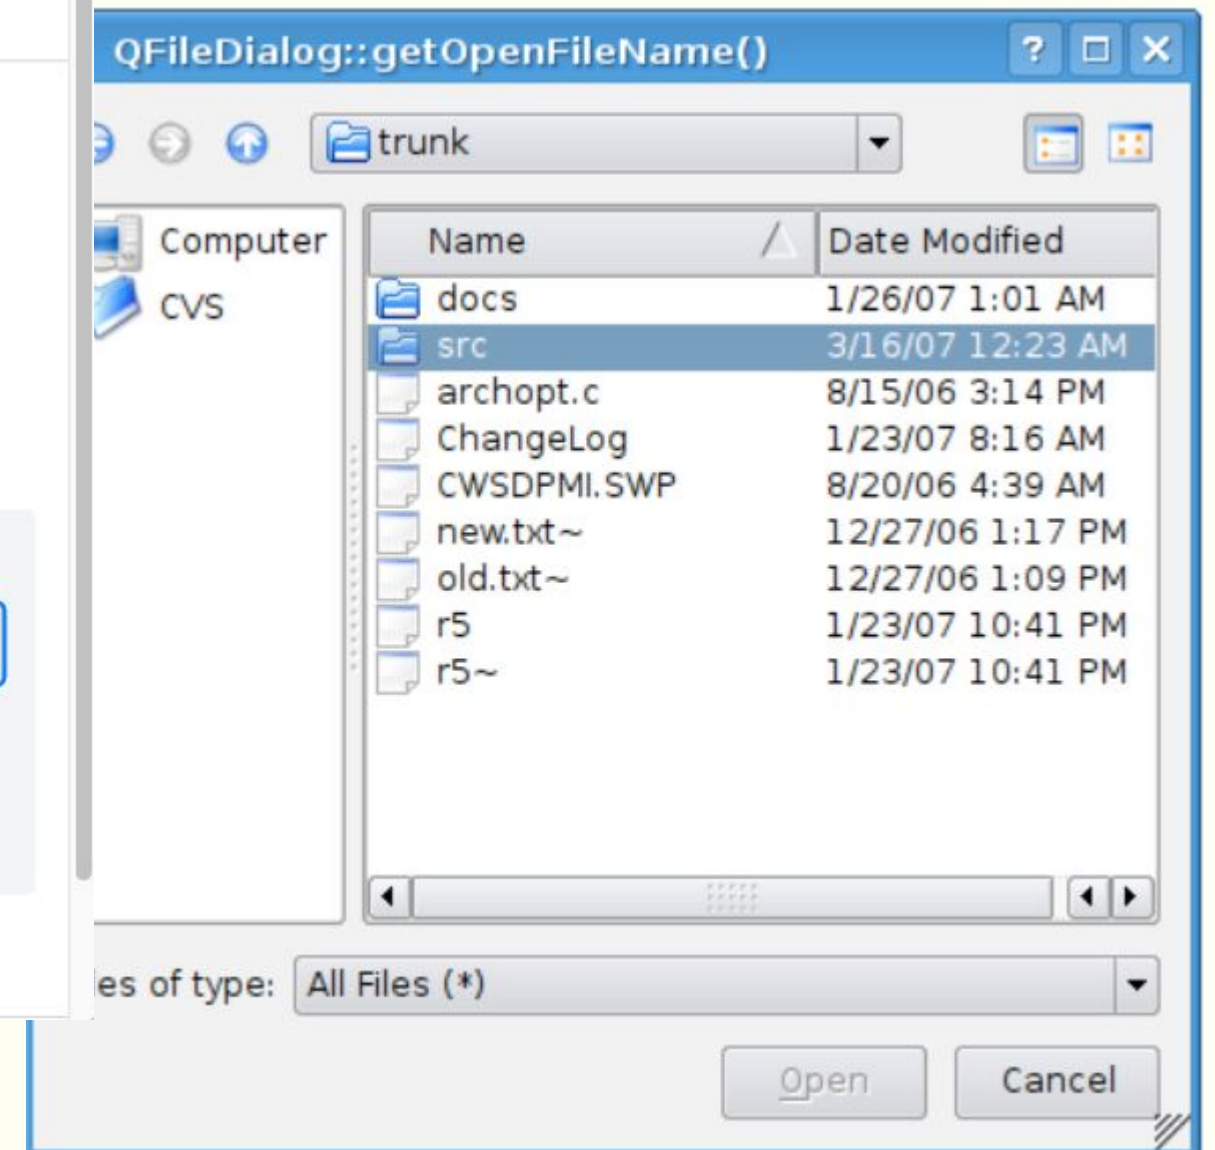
QFileDialog::getOpenFileName()

? □ ✕

trunk

Computer
CVS

| Name | Date Modified |
|---|---|
| docs | 1/26/07 1:01 AM |
| src | 3/16/07 12:23 AM |
| archopt.c | 8/15/06 3:14 PM |
| ChangeLog | 1/23/07 8:16 AM |
| CWSDPMI.SWP | 8/20/06 4:39 AM |
| new.txt~ | 12/27/06 1:17 PM |
| old.txt~ | 12/27/06 1:09 PM |
| r5 | 1/23/07 10:41 PM |
| r5~ | 1/23/07 10:41 PM |

es of type: All Files (*)

Open
Cancel